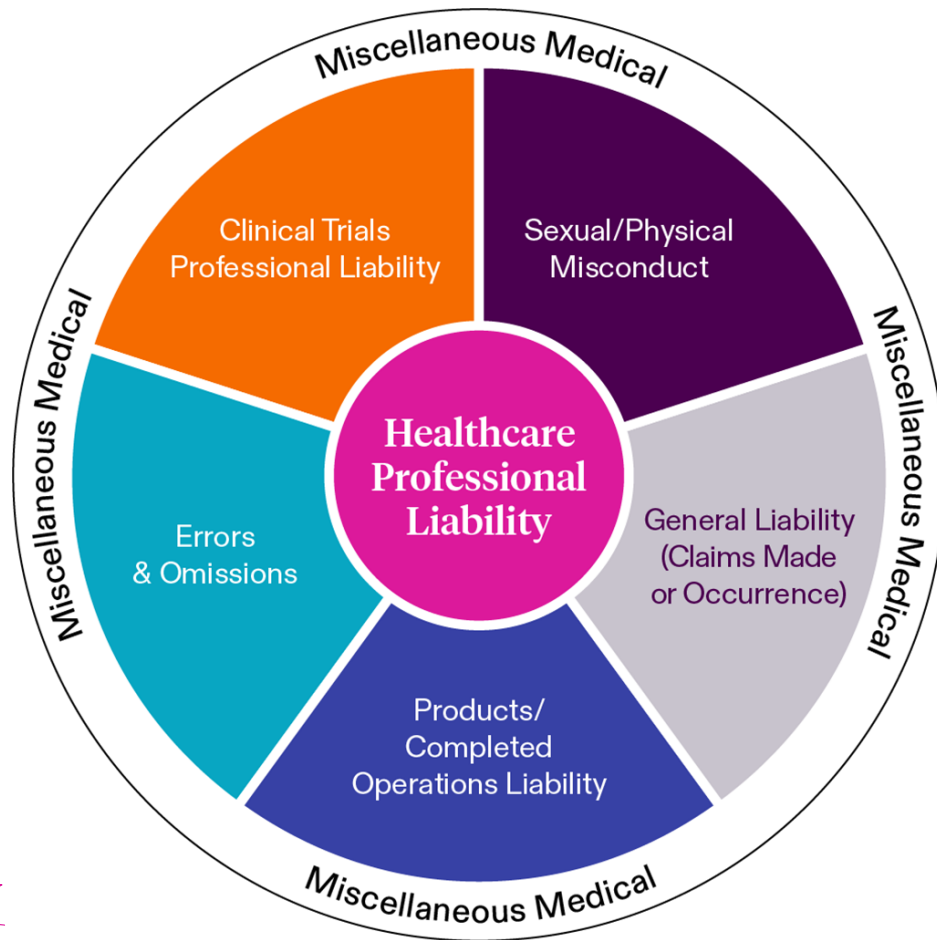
Miscellaneous Medical

Clinical Trials Professional Liability

Sexual/Physical Misconduct

Miscellaneous Medical

Miscellaneous Medical

Healthcare Professional Liability

Errors & Omissions

General Liability (Claims Made or Occurrence)

Products/ Completed Operations Liability

Miscellaneous Medical